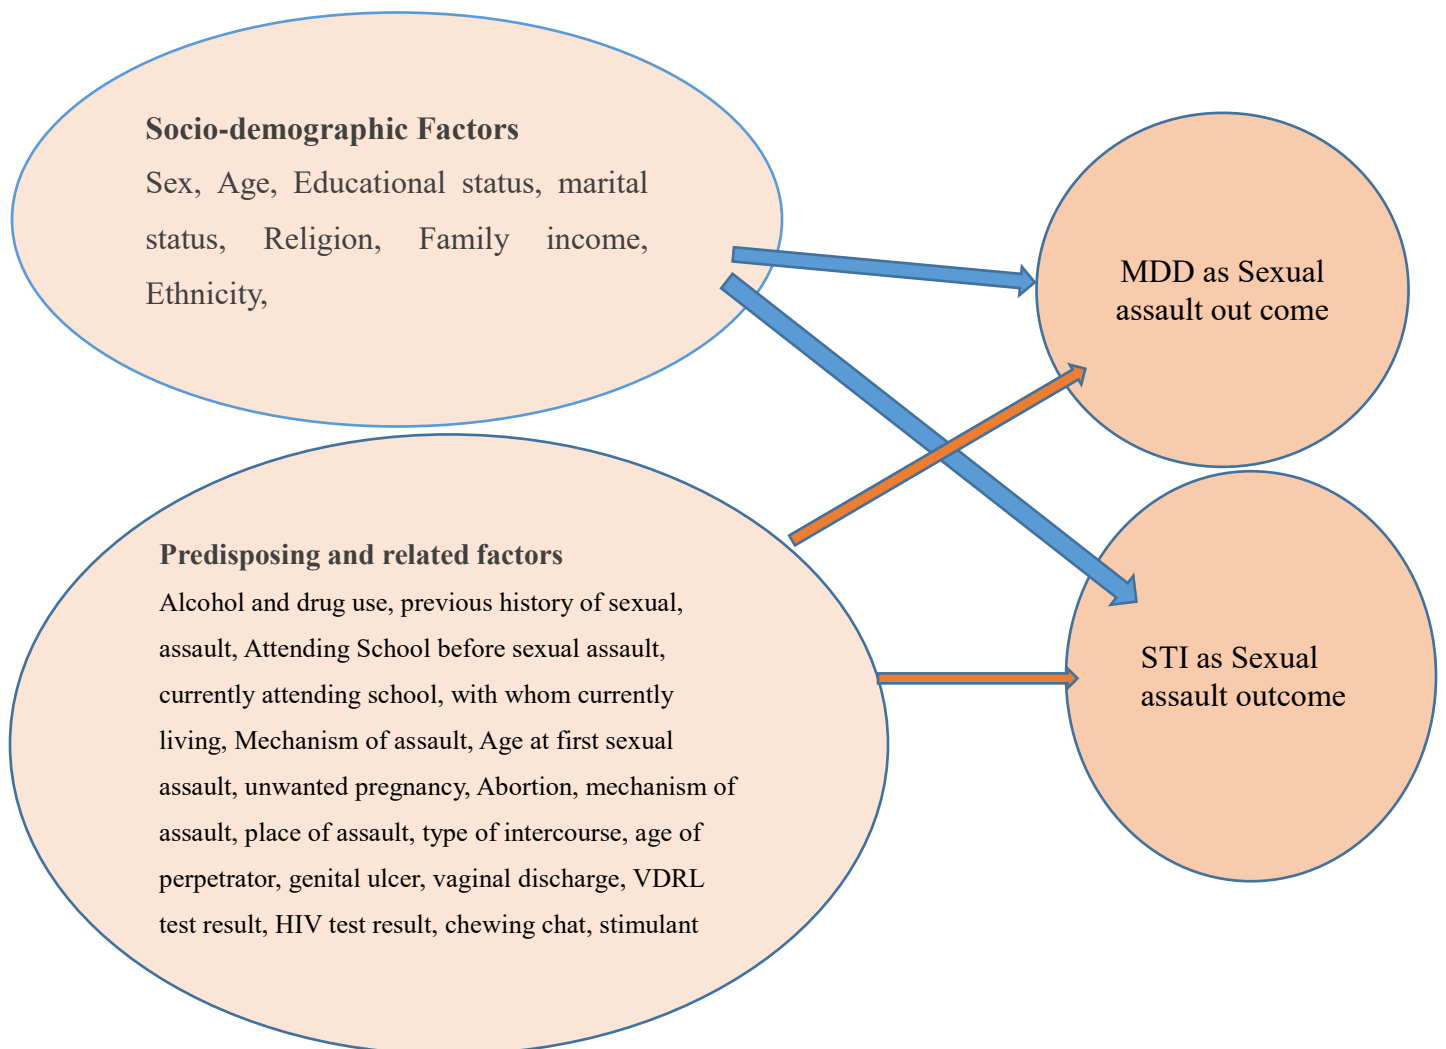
**Socio-demographic Factors**

Sex, Age, Educational status, marital status, Religion, Family income, Ethnicity,

MDD as Sexual assault out come

**Predisposing and related factors**

Alcohol and drug use, previous history of sexual, assault, Attending School before sexual assault, currently attending school, with whom currently living, Mechanism of assault, Age at first sexual assault, unwanted pregnancy, Abortion, mechanism of assault, place of assault, type of intercourse, age of perpetrator, genital ulcer, vaginal discharge, VDRL test result, HIV test result, chewing chat, stimulant

STI as Sexual assault outcome